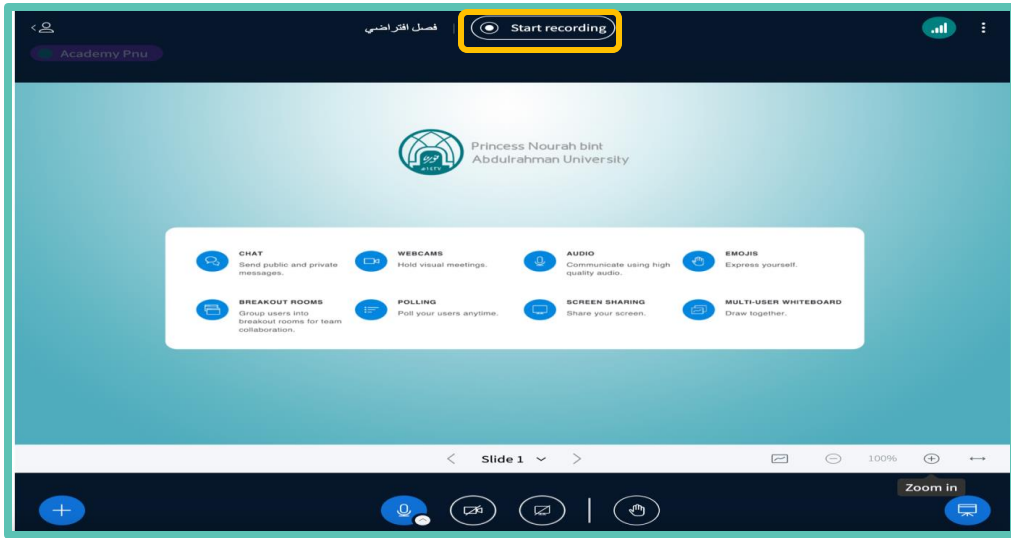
فصل افتراضي

Start recording

Academy Pnu

Princess Nourah bint Abdulrahman University

CHAT
Send public and private messages.

WEBCAMS
Hold visual meetings.

AUDIO
Communicate using high quality audio.

EMOJIS
Express yourself.

BREAKOUT ROOMS
Group users into breakout rooms for team collaboration.

POLLING
Poll your users anytime.

SCREEN SHARING
Share your screen.

MULTI-USER WHITEBOARD
Draw together.

Slide 1

100%

Zoom in